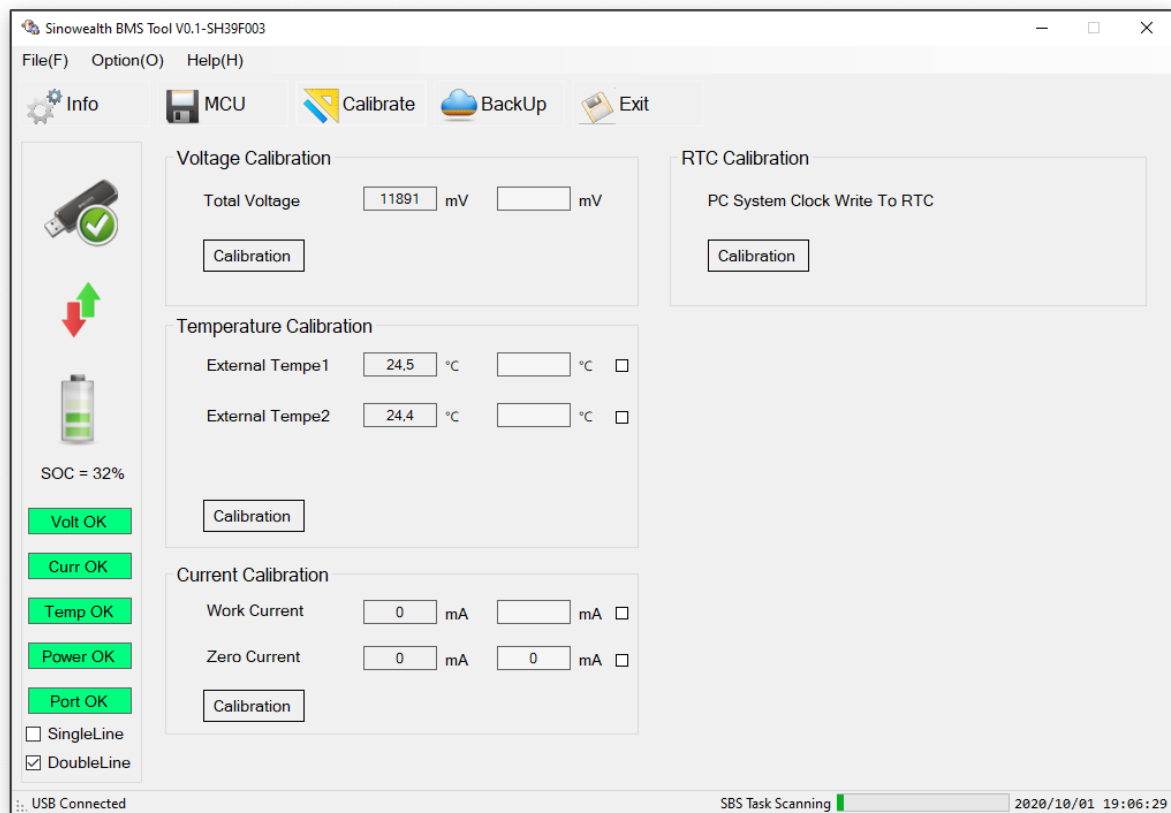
Sinowealth BMS Tool V0.1-SH39F003

File(F) Option(O) Help(H)

Info MCU Calibrate BackUp Exit

SOC = 32%

Volt OK
Curr OK
Temp OK
Power OK
Port OK
SingleLine
DoubleLine

Voltage Calibration
Total Voltage 11891 mV mV
Calibration

Temperature Calibration
External Tempe1 24,5 ℃ ℃
External Tempe2 24,4 ℃ ℃
Calibration

Current Calibration
Work Current 0 mA mA
Zero Current 0 mA 0 mA
Calibration

RTC Calibration
PC System Clock Write To RTC
Calibration

USB Connected SBS Task Scanning 2020/10/01 19:06:29